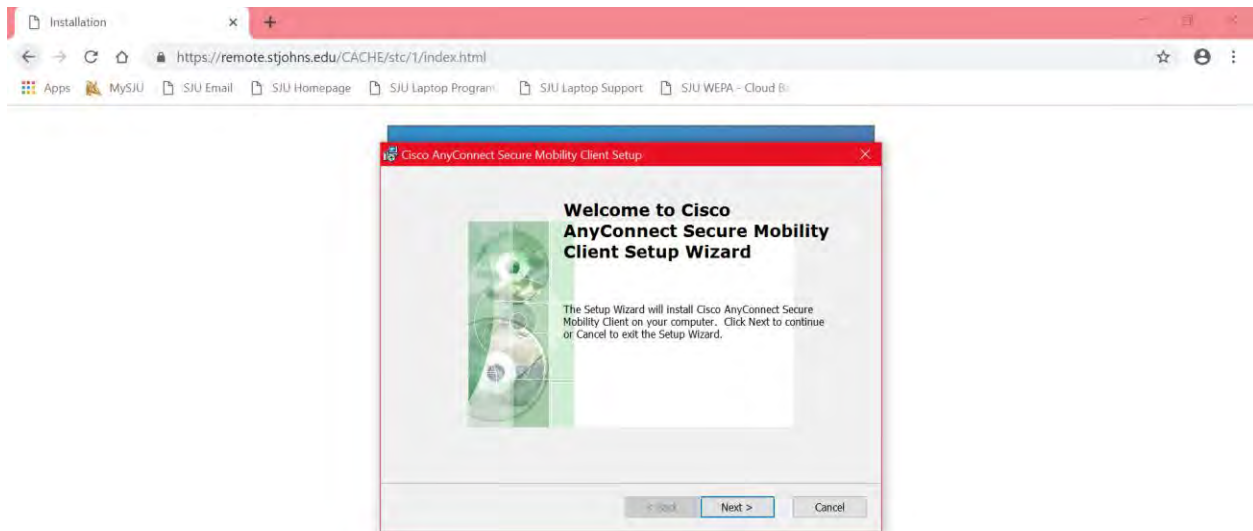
Installation

https://remote.stjohns.edu/CACHE/stc/1/index.html

Apps MySJU SJU Email SJU Homepage SJU Laptop Program SJU Laptop Support SJU WEPA - Cloud B

Cisco AnyConnect Secure Mobility Client Setup

Welcome to Cisco AnyConnect Secure Mobility Client Setup Wizard

The Setup Wizard will install Cisco AnyConnect Secure Mobility Client on your computer. Click Next to continue or Cancel to exit the Setup Wizard.

< Back Next > Cancel